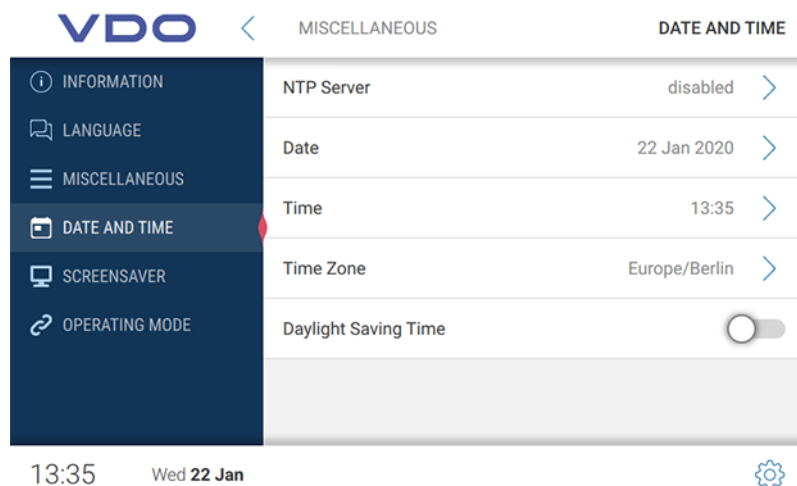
VDO

MISCELLANEOUS

DATE AND TIME

INFORMATION

LANGUAGE

MISCELLANEOUS

DATE AND TIME

SCREENSAVER

OPERATING MODE

NTP Server disabled

Date 22 Jan 2020

Time 13:35

Time Zone Europe/Berlin

Daylight Saving Time

13:35 Wed **22 Jan**